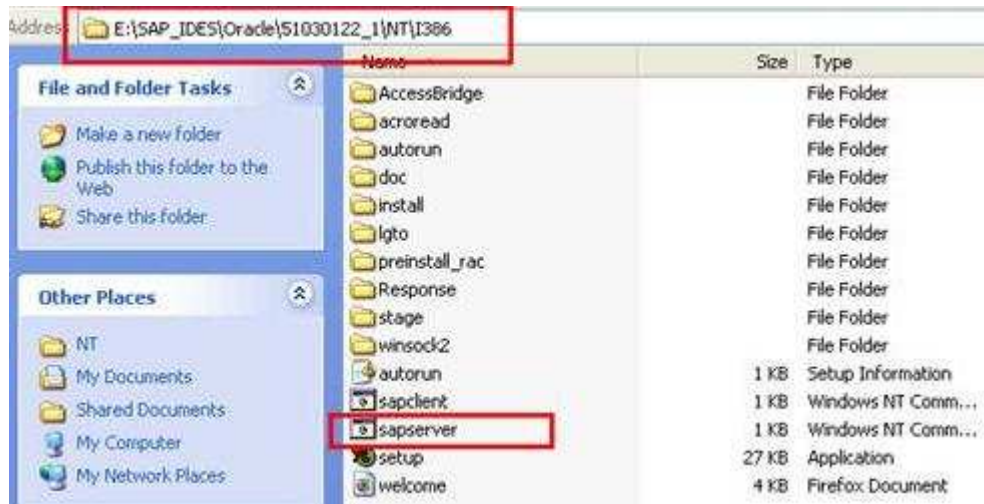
Address E:\SAP_IDES\Oracle\51030122_1\NT\I386

File and Folder Tasks
Make a new folder
Publish this folder to the Web
Share this folder

Other Places
NT
My Documents
Shared Documents
My Computer
My Network Places

| Name | Size | Type |
|---|---|---|
| AccessBridge | | File Folder |
| acroread | | File Folder |
| autorun | | File Folder |
| doc | | File Folder |
| install | | File Folder |
| lgto | | File Folder |
| preinstall_rac | | File Folder |
| Response | | File Folder |
| stage | | File Folder |
| winsock2 | | File Folder |
| autorun | 1 KB | Setup Information |
| sapclient | 1 KB | Windows NT Comm... |
| sapserver | 1 KB | Windows NT Comm... |
| setup | 27 KB | Application |
| welcome | 4 KB | Firefox Document |